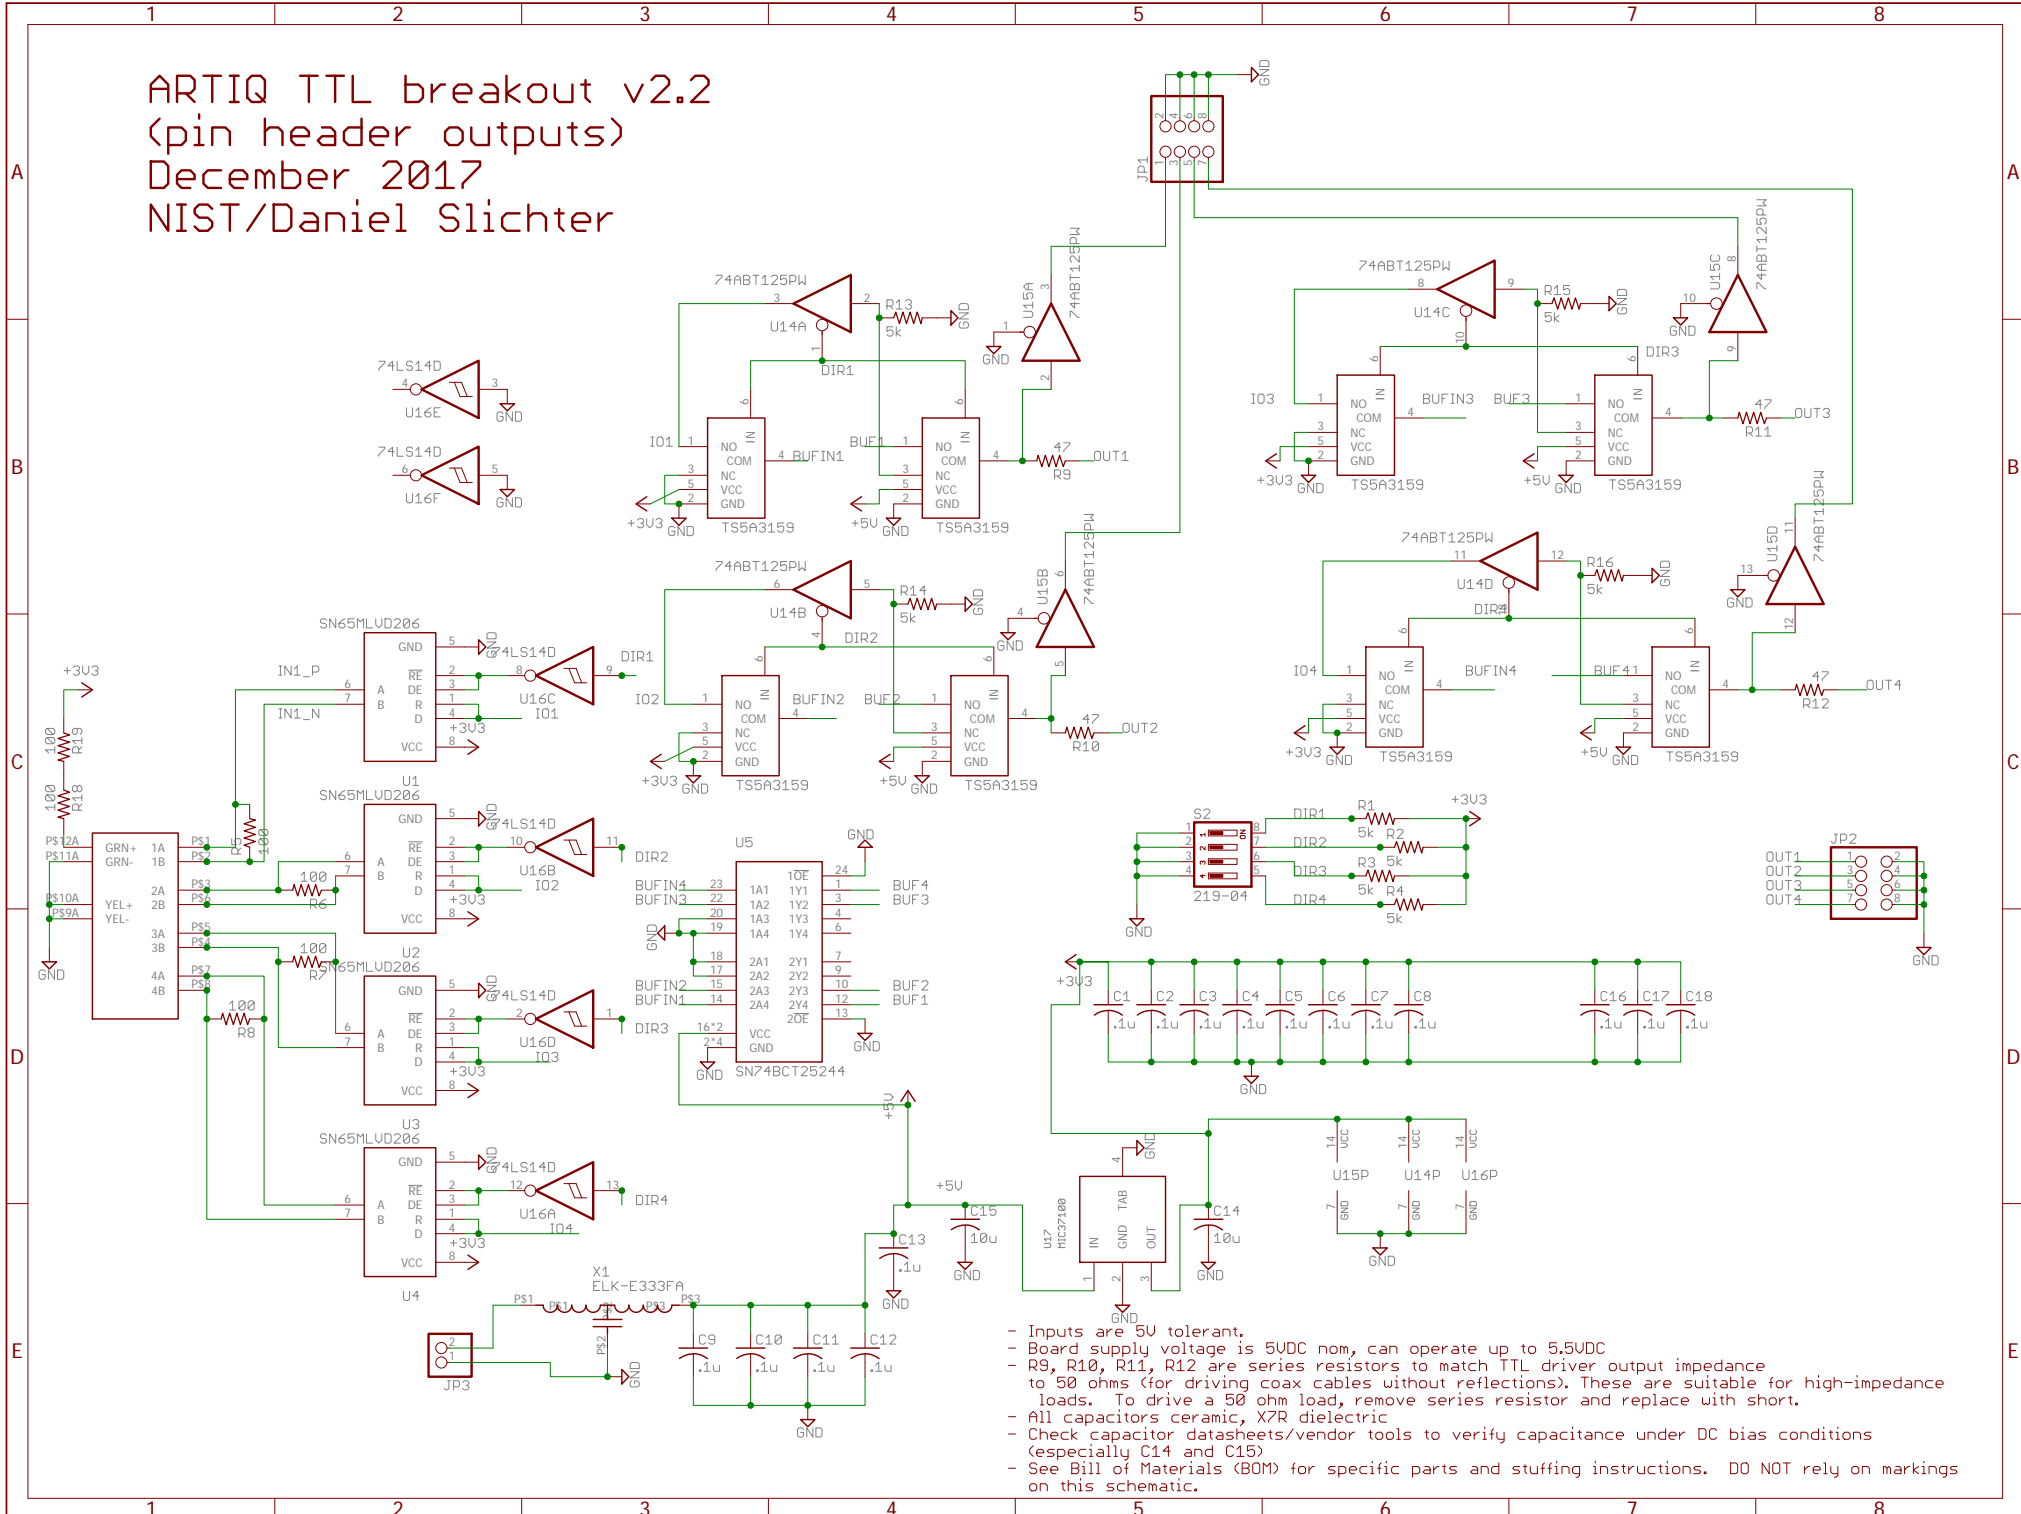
1 2 3 4 5 6 7 8

ARTIQ TTL breakout v2.2
(pin header outputs)
December 2017
NIST/Daniel Slichter

A
B
C
D
E

JP1
GND

74ABT125PW
U14A
R13
5k
GND
DIR1
U15A
74ABT125PW
GND

74LS14D
U16E
GND
74LS14D
U16F
GND

IO1
NO COM NC VCC GND
IN
BUFIN1
TS5A3159
+3V3
GND
BUF1
NO COM NC VCC GND
IN
TS5A3159
+5V
GND
47
R9
OUT1

74ABT125PW
U14C
R15
5k
GND
U15C
74ABT125PW
GND
DIR3
IO3
BUFIN3
BUF3
TS5A3159
+3V3
GND
+5V
GND
TS5A3159
47
R11
OUT3

74ABT125PW
U14B
R14
5k
GND
U15B
74ABT125PW
DIR2
GND
IO2
BUFIN2
BUF2
TS5A3159
+3V3
GND
+5V
GND
TS5A3159
47
R10
OUT2

74ABT125PW
U14D
R16
5k
GND
U15D
74ABT125PW
GND
DIR4
IO4
BUFIN4
BUF4
TS5A3159
+3V3
GND
+5V
GND
TS5A3159
47
R12
OUT4

SN65MLVD206
U1
IN1_P
IN1_N
GND
RE
DE
R
D
VCC
A
B
74LS14D
U16C
DIR1
IO1
+3V3

+3V3
100
R19
100
R18
GND
GRN+ GRN- YEL+ YEL-
1A 1B 2A 2B 3A 3B 4A 4B
P$12A
P$11A
P$10A
P$9A
R5
100
100
R6
100
R7
100
R8

SN65MLVD206
U2
74LS14D
U16B
DIR2
IO2
+3V3

SN65MLVD206
U3
74LS14D
U16D
DIR3
IO3
+3V3

SN65MLVD206
U4
74LS14D
U16A
DIR4
IO4
+3V3

U5
GND
BUFIN4
BUFIN3
1OE
1A1 1A2 1A3 1A4
1Y1 1Y2 1Y3 1Y4
BUF4
BUF3
GND
BUFIN2
BUFIN1
2A1 2A2 2A3 2A4
2Y1 2Y2 2Y3 2Y4
2OE
BUF2
BUF1
VCC
GND
GND
GND
SN74BCT25244
+5V

S2
219-04
DIR1
DIR2
DIR3
DIR4
R1
5k
R2
5k
R3
5k
R4
5k
+3V3
GND

JP2
OUT1
OUT2
OUT3
OUT4
GND

+3V3
C1 C2 C3 C4 C5 C6 C7 C8
.1u .1u .1u .1u .1u .1u .1u .1u
C16 C17 C18
.1u .1u .1u
GND

U17
MIC37100
IN GND OUT
TAB
GND
+5V
C15
10u
GND
C14
10u
GND
C13
.1u
GND
GND

VCC VCC VCC
U15P U14P U16P
GND GND GND
GND

X1
ELK-E333FA
P$1 P$2 P$3
C9 C10 C11 C12
.1u .1u .1u .1u
GND
JP3
GND

- Inputs are 5V tolerant.
- Board supply voltage is 5VDC nom, can operate up to 5.5VDC
- R9, R10, R11, R12 are series resistors to match TTL driver output impedance to 50 ohms (for driving coax cables without reflections). These are suitable for high-impedance loads. To drive a 50 ohm load, remove series resistor and replace with short.
- All capacitors ceramic, X7R dielectric
- Check capacitor datasheets/vendor tools to verify capacitance under DC bias conditions (especially C14 and C15)
- See Bill of Materials (BOM) for specific parts and stuffing instructions. DO NOT rely on markings on this schematic.

1 2 3 4 5 6 7 8